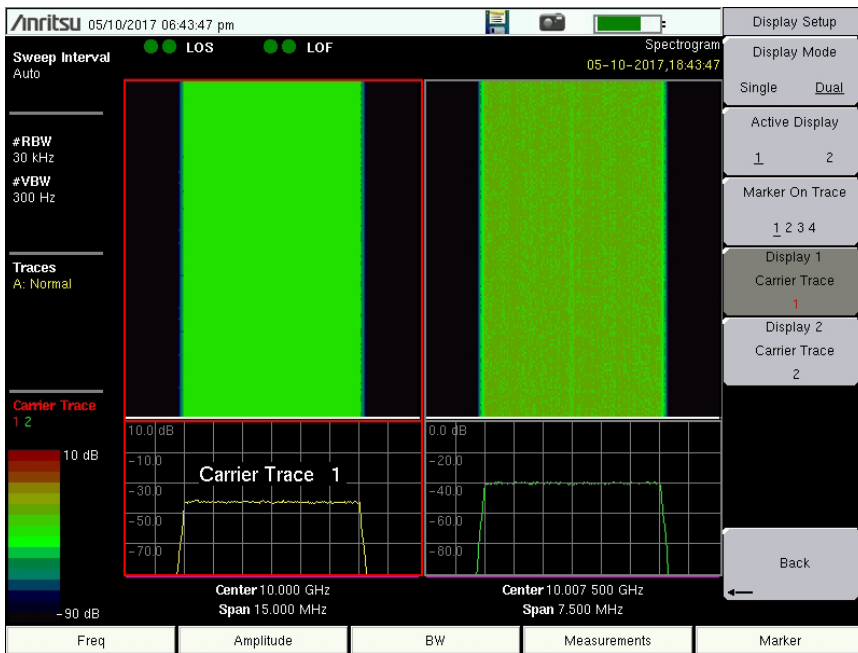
/inritsu 05/10/2017 06:43:47 pm

Display Setup

Sweep Interval
Auto

LOS LOF

Spectrogram
05-10-2017,18:43:47

Display Mode
Single Dual

Active Display
1 2

#RBW
30 kHz
#VBW
300 Hz

Marker On Trace
1 2 3 4

Display 1
Carrier Trace
1

Traces
A: Normal

Display 2
Carrier Trace
2

Carrier Trace
1 2

10 dB

10.0 dB
-10.0
-30.0
-50.0
-70.0

Carrier Trace 1

0.0 dB
-20.0
-40.0
-60.0
-80.0

Back

-90 dB

Center 10.000 GHz
Span 15.000 MHz

Center 10.007 500 GHz
Span 7.500 MHz

Freq | Amplitude | BW | Measurements | Marker